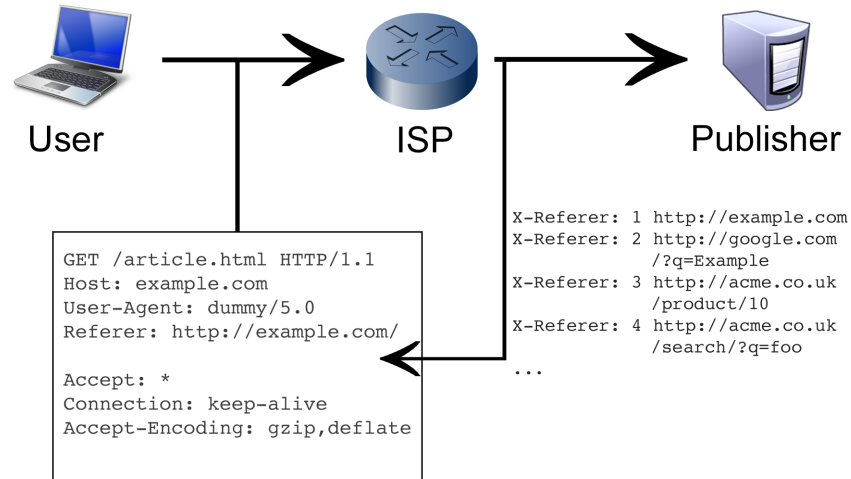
User

ISP

Publisher

GET /article.html HTTP/1.1
Host: example.com
User-Agent: dummy/5.0
Referer: http://example.com/

Accept: *
Connection: keep-alive
Accept-Encoding: gzip,deflate

X-Referer: 1 http://example.com
X-Referer: 2 http://google.com /?q=Example
X-Referer: 3 http://acme.co.uk /product/10
X-Referer: 4 http://acme.co.uk /search/?q=foo
...